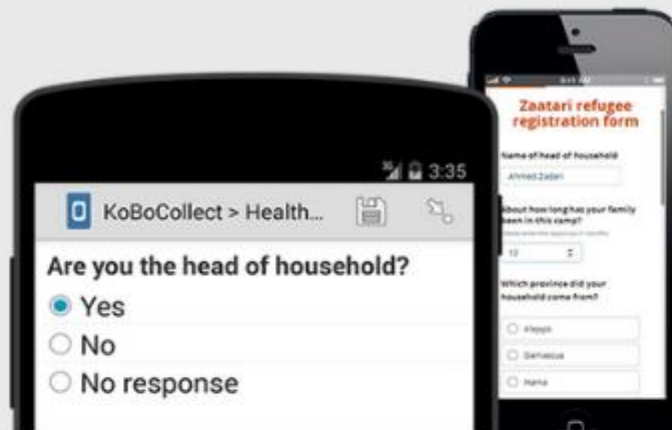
3:35

KoBoCollect > Health...

Are you the head of household?

Yes

No

No response

Zaatari refugee registration form

Name of head of household

Ahmed Zadari

About how long has your family been in this camp?

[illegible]

12

Which province did your household come from?

Aleppo

Damascus

Hama